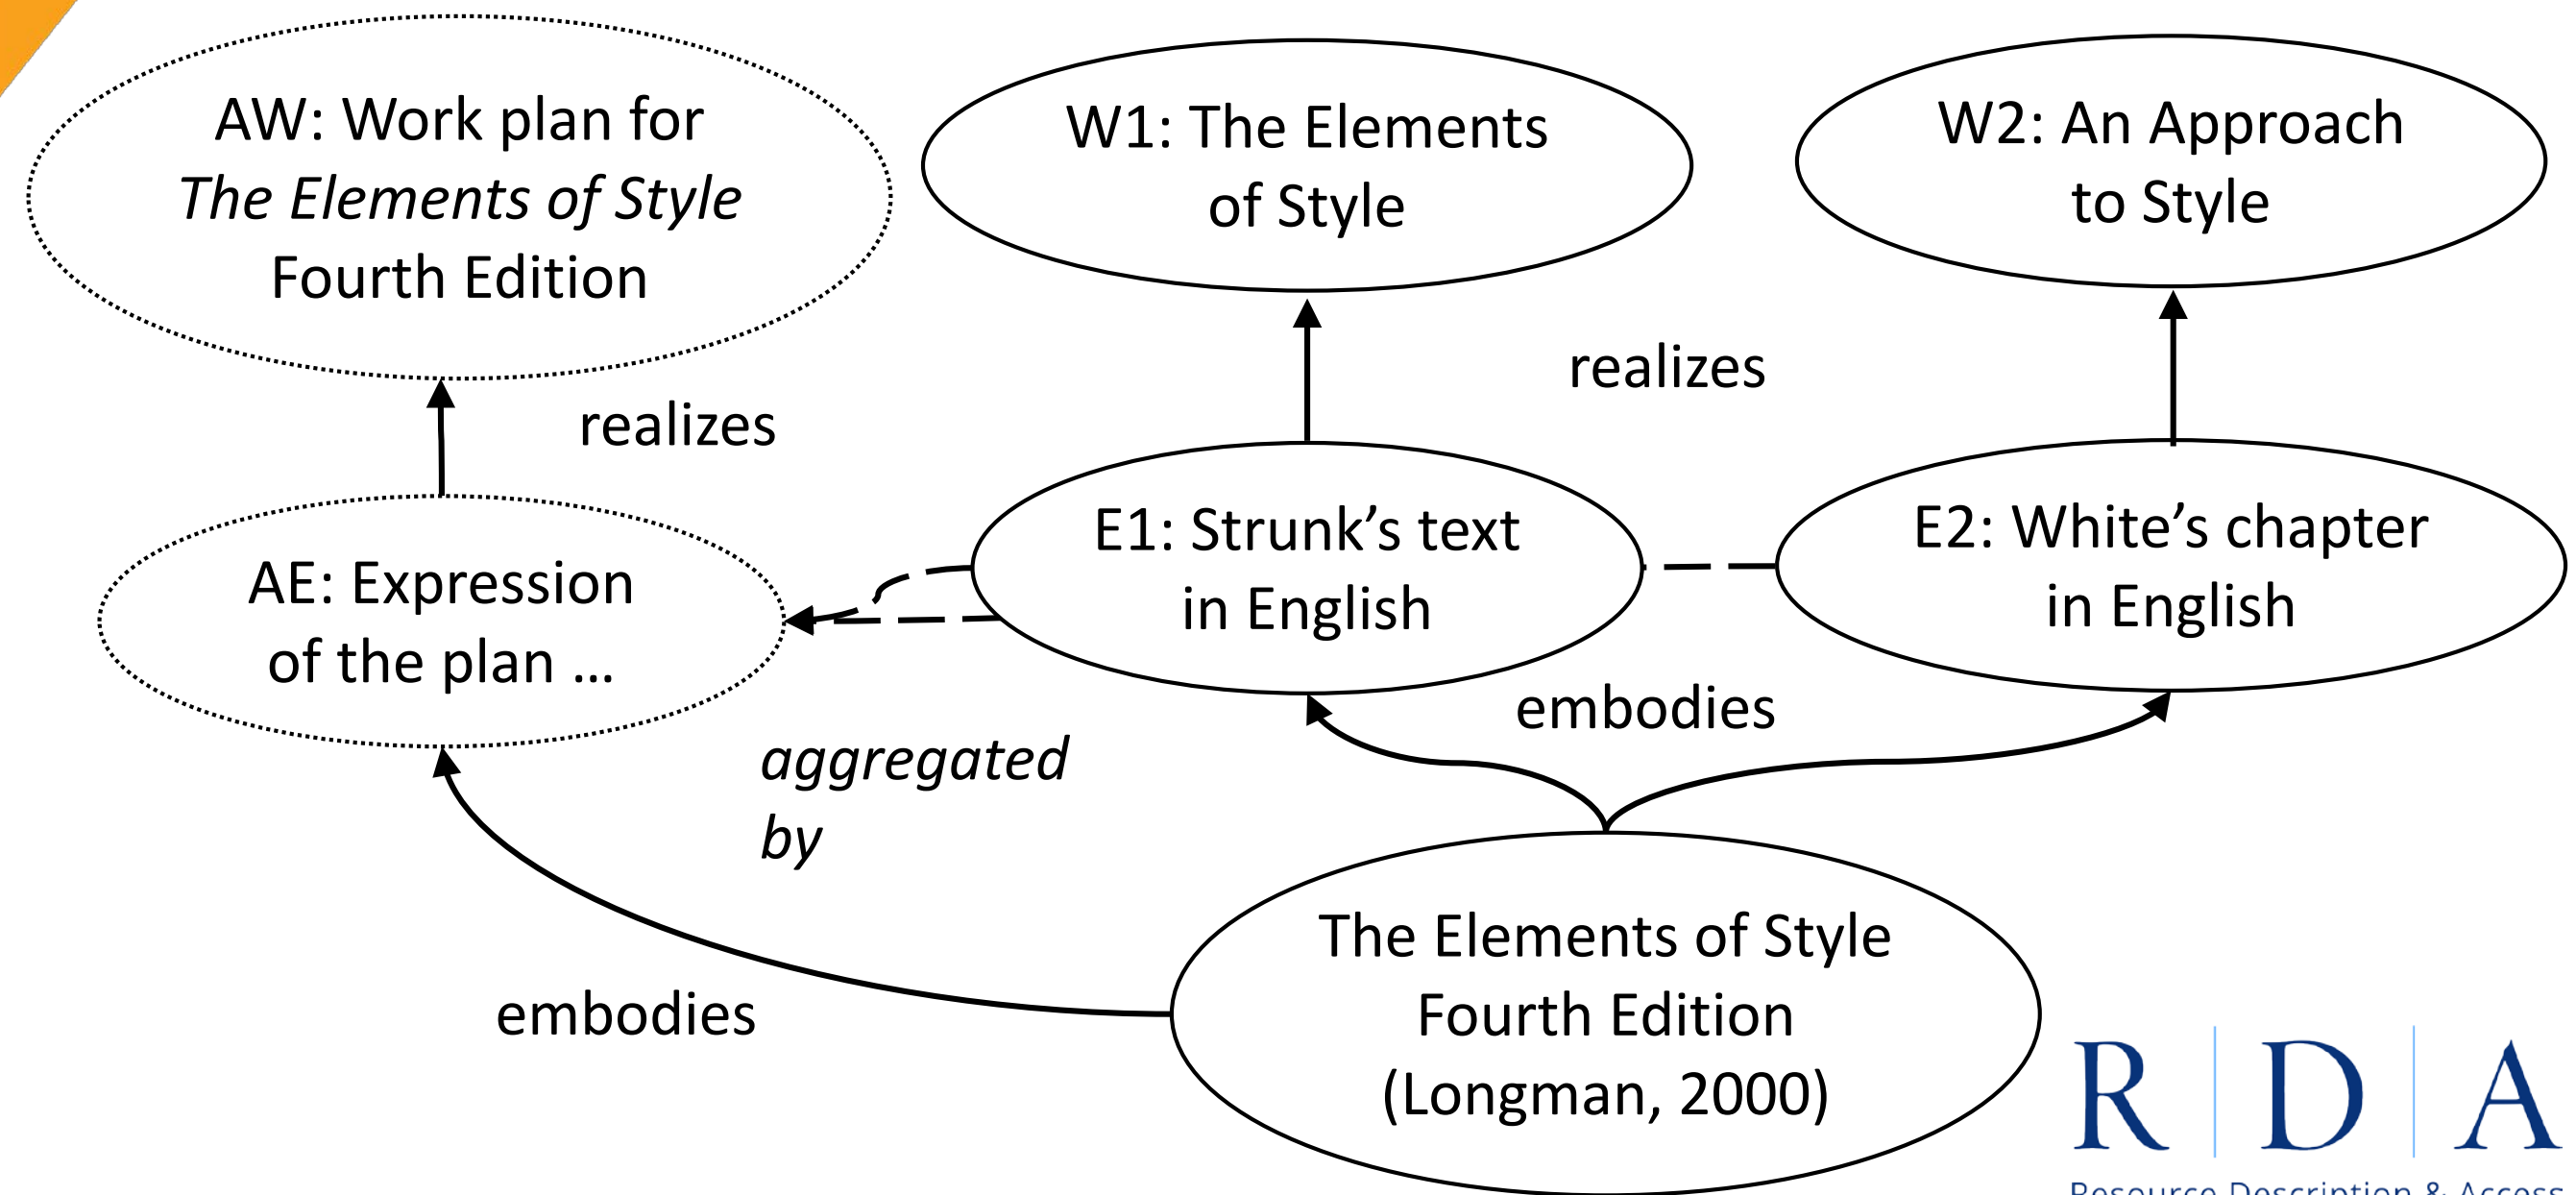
AW: Work plan for *The Elements of Style* Fourth Edition

W1: The Elements of Style

W2: An Approach to Style

realizes

realizes

AE: Expression of the plan …

E1: Strunk's text in English

E2: White's chapter in English

embodies

*aggregated by*

embodies

The Elements of Style Fourth Edition (Longman, 2000)

R | D | A

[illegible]